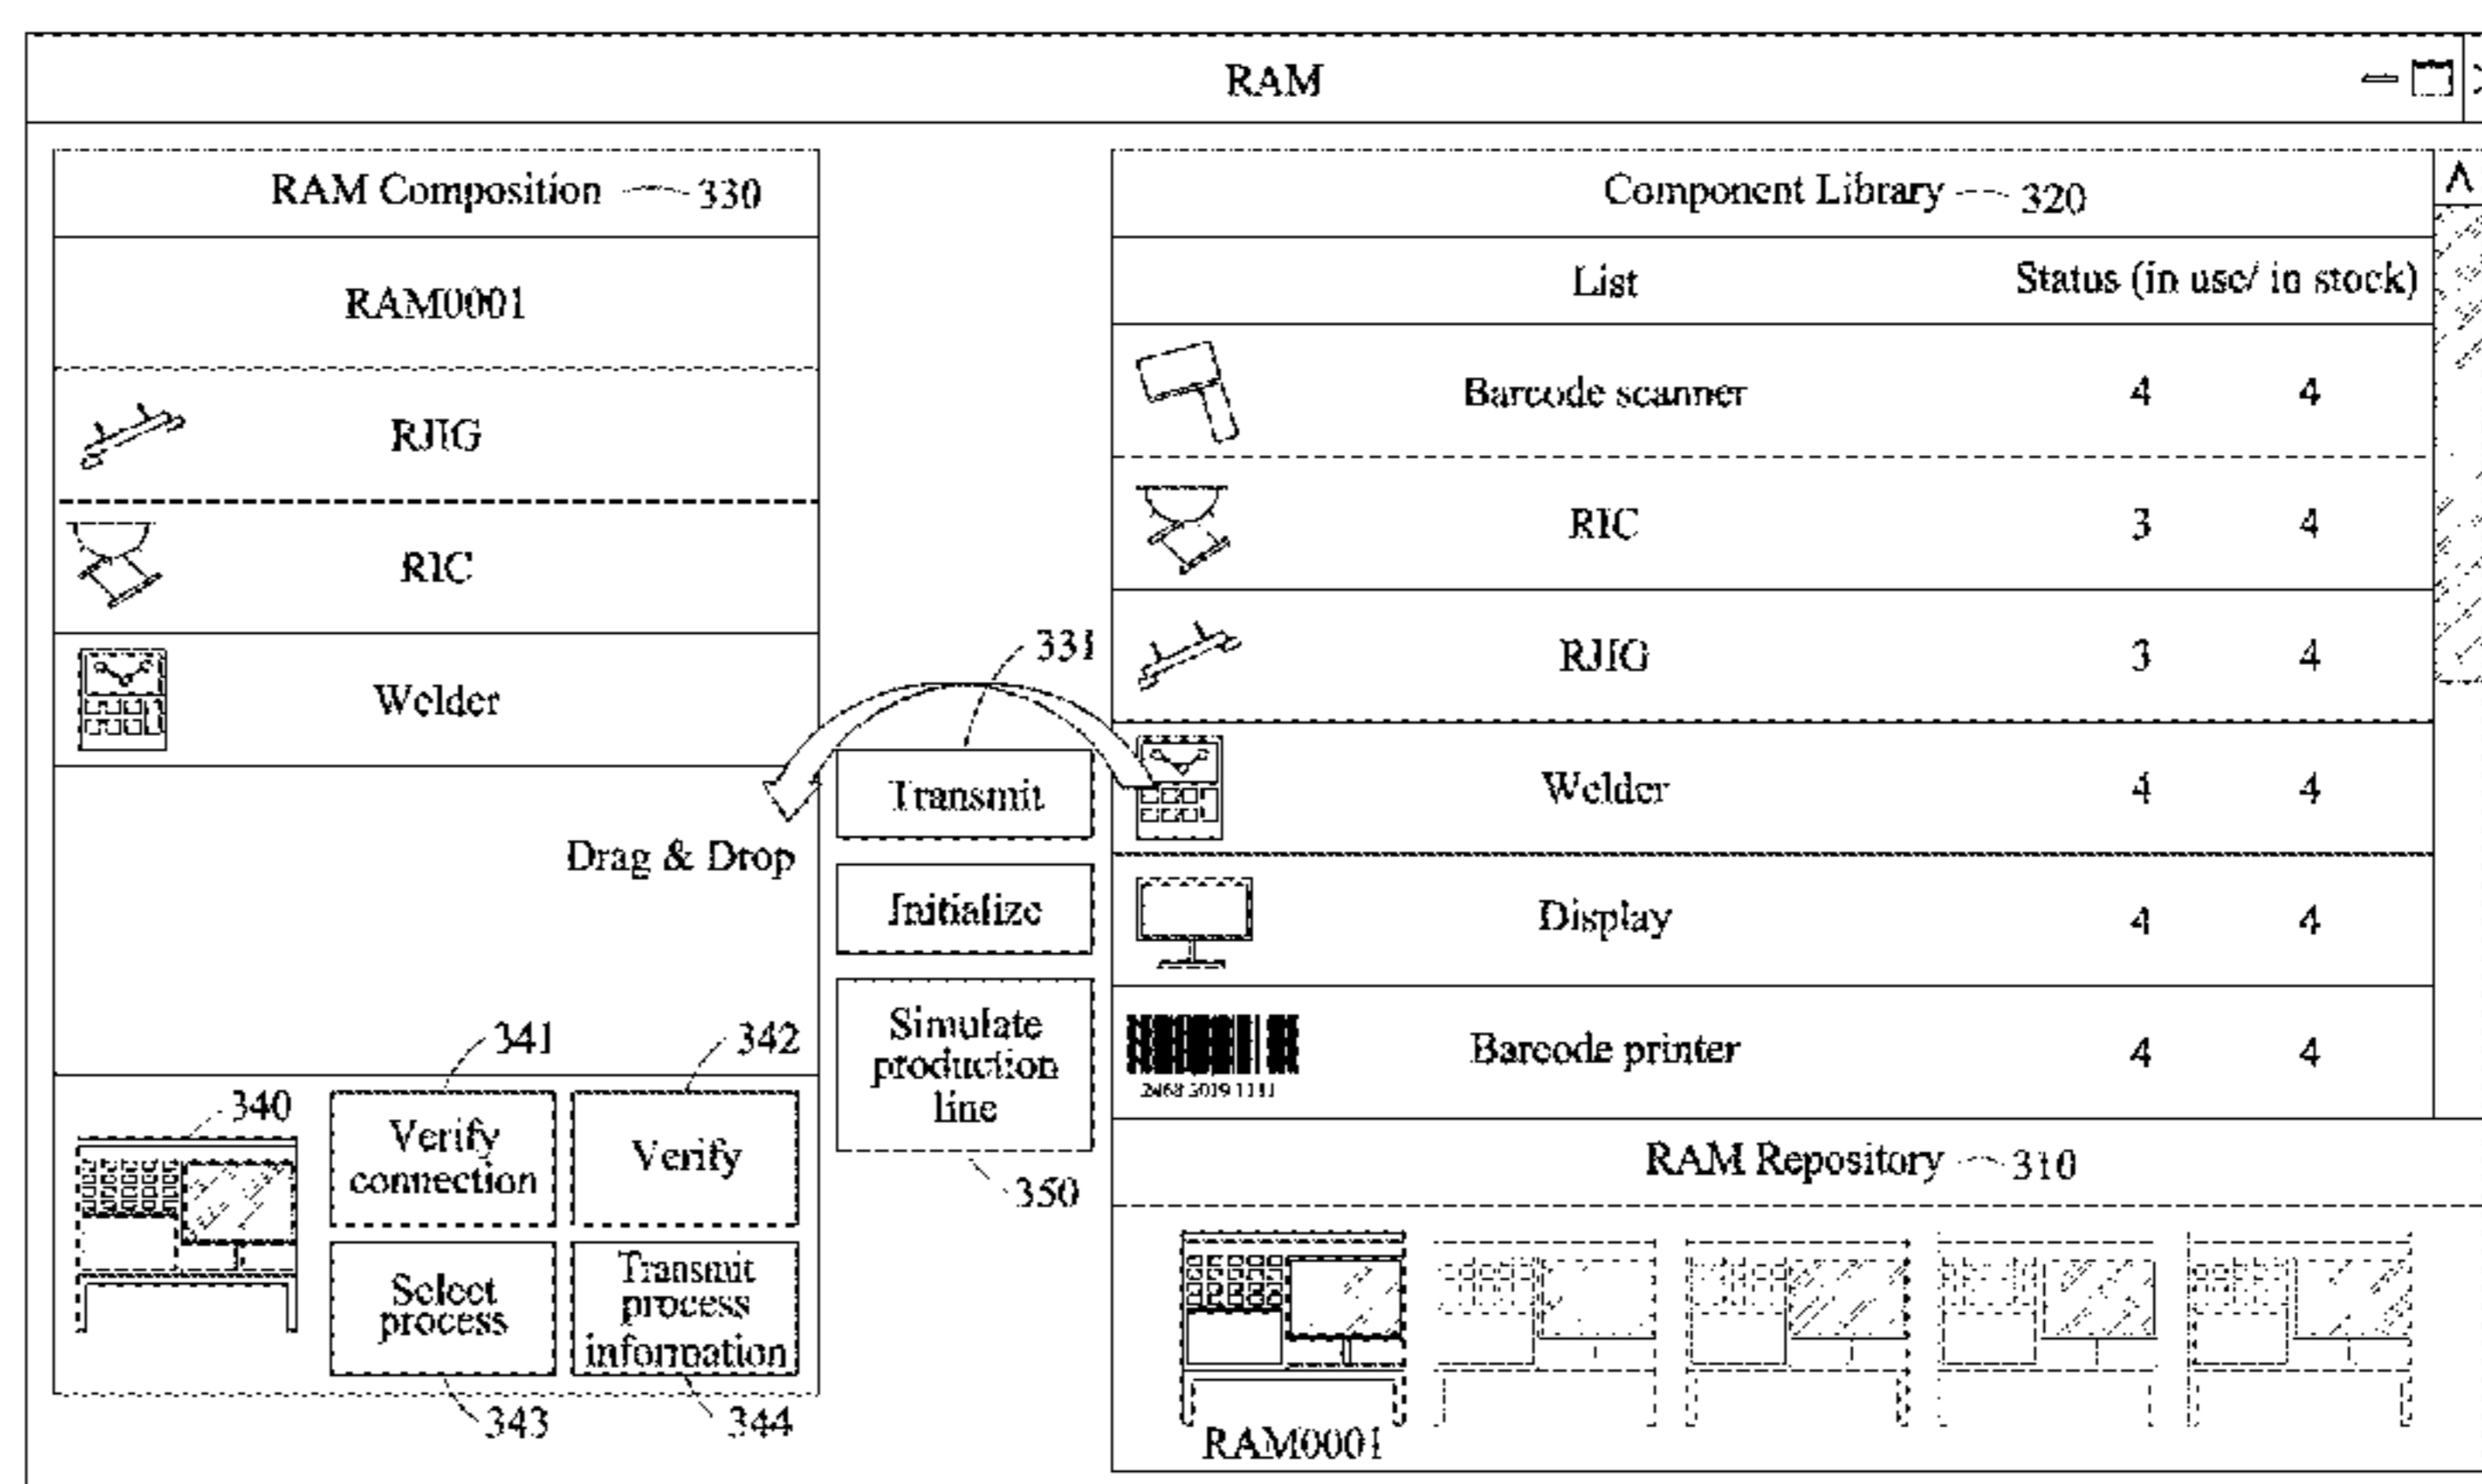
RAM

RAM Composition 330

RAM0001

RJIG

RIC

Welder

Drag & Drop

331

Transmit

Initialize

Simulate production line

350

341

342

340

Verify connection

Verify

Select process

Transmit process information

343

344

Component Library 320

| | List | Status (in use/ in stock) | |
|---|---|---|---|
| | Barcode scanner | 4 | 4 |
| | RIC | 3 | 4 |
| | RJIG | 3 | 4 |
| | Welder | 4 | 4 |
| | Display | 4 | 4 |
| 2468 5019 1111 | Barcode printer | 4 | 4 |

RAM Repository 310

RAM0001